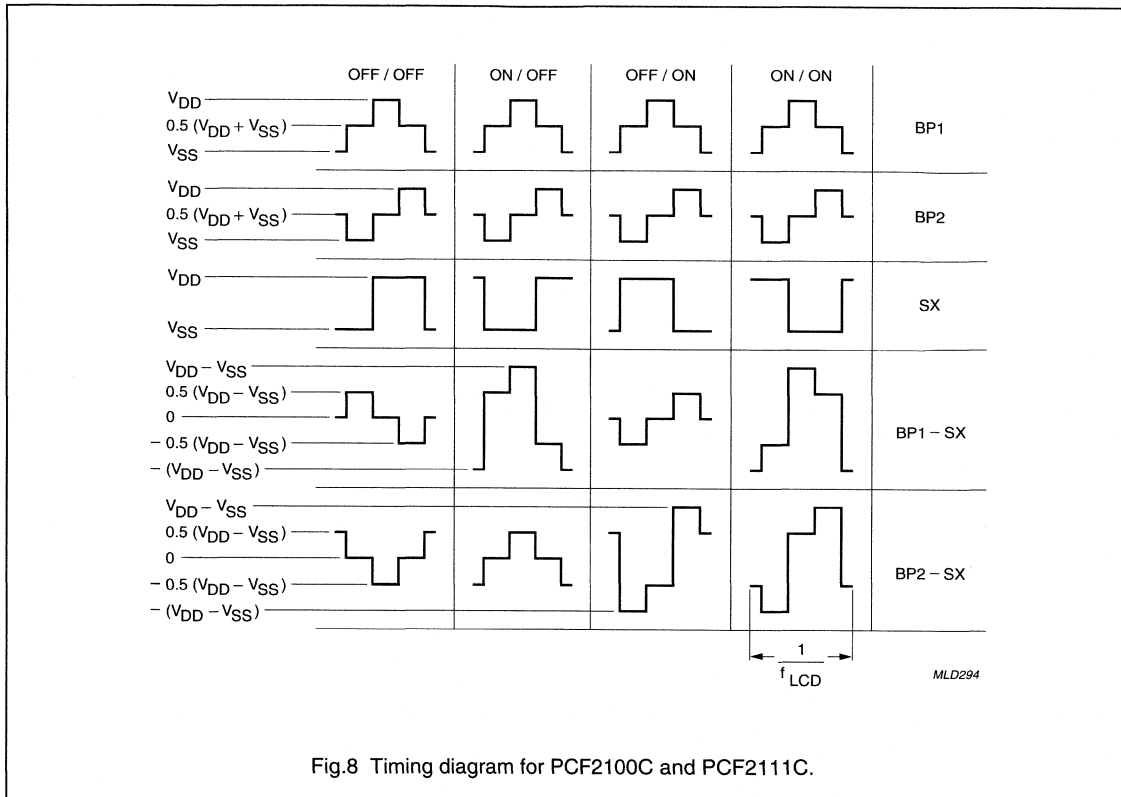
OFF / OFF ON / OFF OFF / ON ON / ON

$V_{DD}$
$0.5\ (V_{DD} + V_{SS})$
$V_{SS}$
BP1

$V_{DD}$
$0.5\ (V_{DD} + V_{SS})$
$V_{SS}$
BP2

$V_{DD}$
$V_{SS}$
SX

$V_{DD} - V_{SS}$
$0.5\ (V_{DD} - V_{SS})$
0
$-\ 0.5\ (V_{DD} - V_{SS})$
$-\ (V_{DD} - V_{SS})$
BP1 − SX

$V_{DD} - V_{SS}$
$0.5\ (V_{DD} - V_{SS})$
0
$-\ 0.5\ (V_{DD} - V_{SS})$
$-\ (V_{DD} - V_{SS})$
BP2 − SX

$\frac{1}{f_{LCD}}$

MLD294

Fig.8 Timing diagram for PCF2100C and PCF2111C.